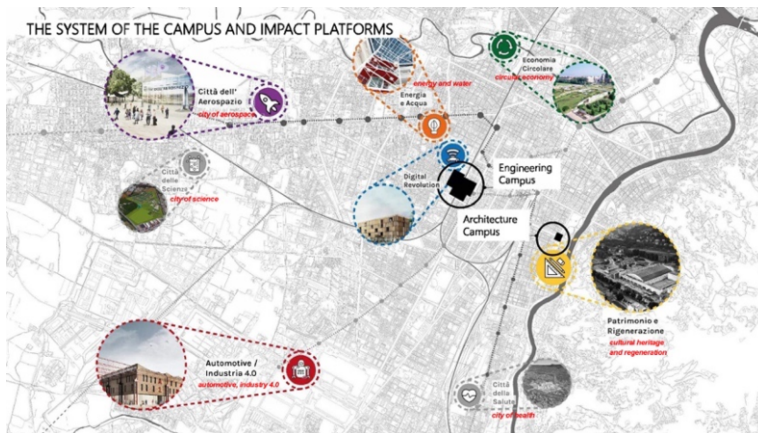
THE SYSTEM OF THE CAMPUS AND IMPACT PLATFORMS

Città dell' Aerospazio
city of aerospace

Energia e Acqua
energy and water

Economia Circolare
circular economy

Città della Scienza
city of science

Digital Revolution

Engineering Campus

Architecture Campus

Patrimonio e Rigenerazione
cultural heritage and regeneration

Automotive / Industria 4.0
automotive, industry 4.0

Città della Salute
city of health